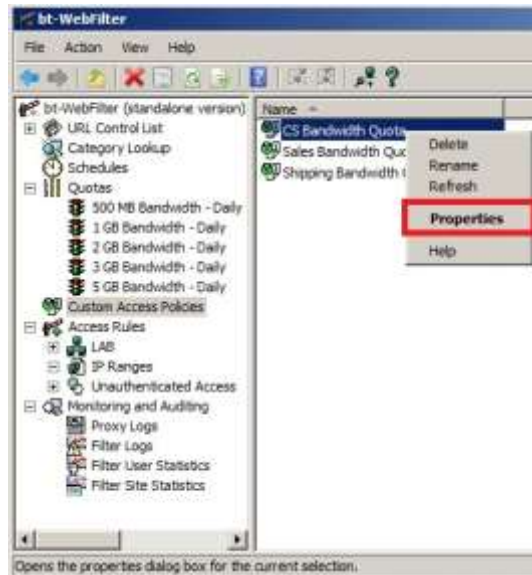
bt-WebFilter

File Action View Help

bt-WebFilter (standalone version)
URL Control List
Category Lookup
Schedules
Quotas
500 MB Bandwidth - Daily
1 GB Bandwidth - Daily
2 GB Bandwidth - Daily
3 GB Bandwidth - Daily
5 GB Bandwidth - Daily
Custom Access Policies
Access Rules
LAB
IP Ranges
Unauthenticated Access
Monitoring and Auditing
Proxy Logs
Filter Logs
Filter User Statistics
Filter Site Statistics

Name
CS Bandwidth Quota
Sales Bandwidth Quc
Shipping Bandwidth (

Delete
Rename
Refresh
Properties
Help

Opens the properties dialog box for the current selection.